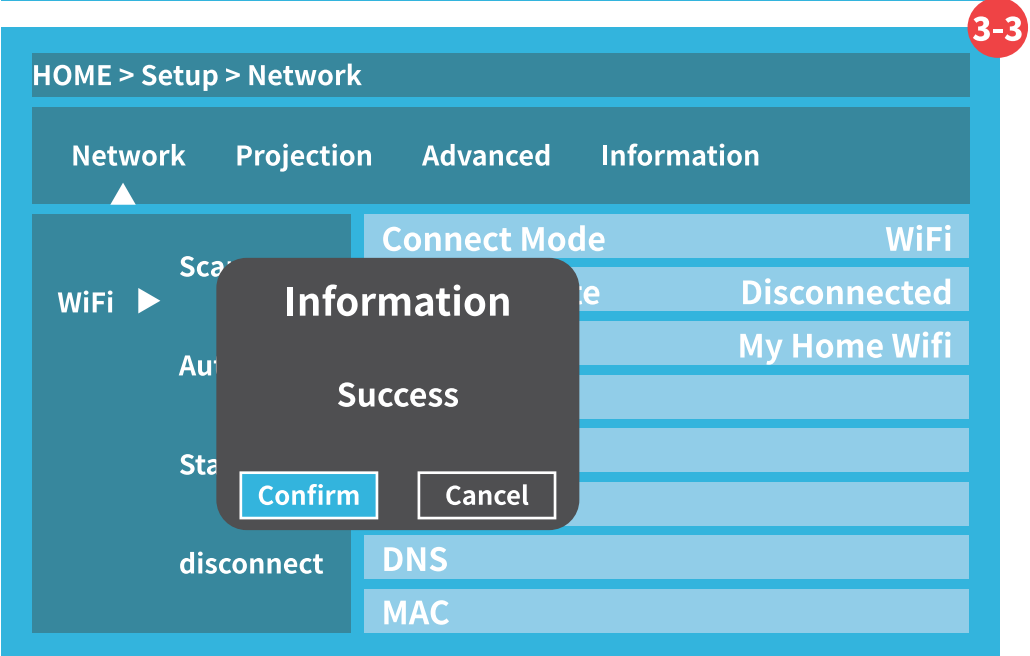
3-3

HOME > Setup > Network

Network Projection Advanced Information

WiFi ▶

Sca

Aut

Sta

disconnect

Connect Mode WiFi

te Disconnected

My Home Wifi

DNS

MAC

Information

Success

Confirm Cancel